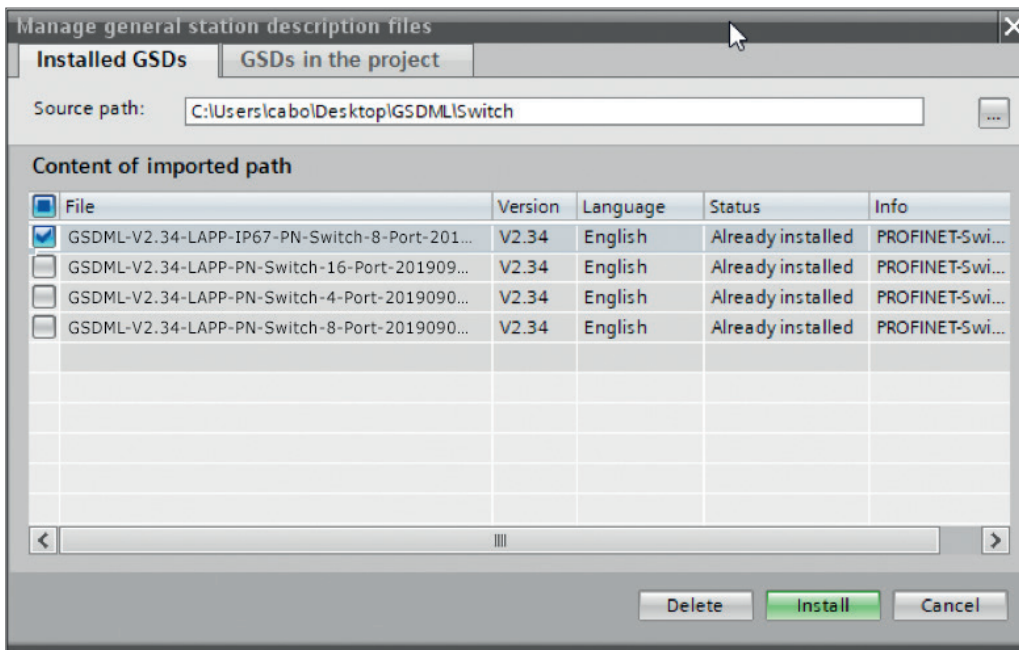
Manage general station description files

Installed GSDs | GSDs in the project

Source path: C:\Users\cabo\Desktop\GSDML\Switch ...

Content of imported path

| File | Version | Language | Status | Info |
|---|---|---|---|---|
| GSDML-V2.34-LAPP-IP67-PN-Switch-8-Port-201... | V2.34 | English | Already installed | PROFINET-Swi... |
| GSDML-V2.34-LAPP-PN-Switch-16-Port-201909... | V2.34 | English | Already installed | PROFINET-Swi... |
| GSDML-V2.34-LAPP-PN-Switch-4-Port-2019090... | V2.34 | English | Already installed | PROFINET-Swi... |
| GSDML-V2.34-LAPP-PN-Switch-8-Port-2019090... | V2.34 | English | Already installed | PROFINET-Swi... |

Delete Install Cancel